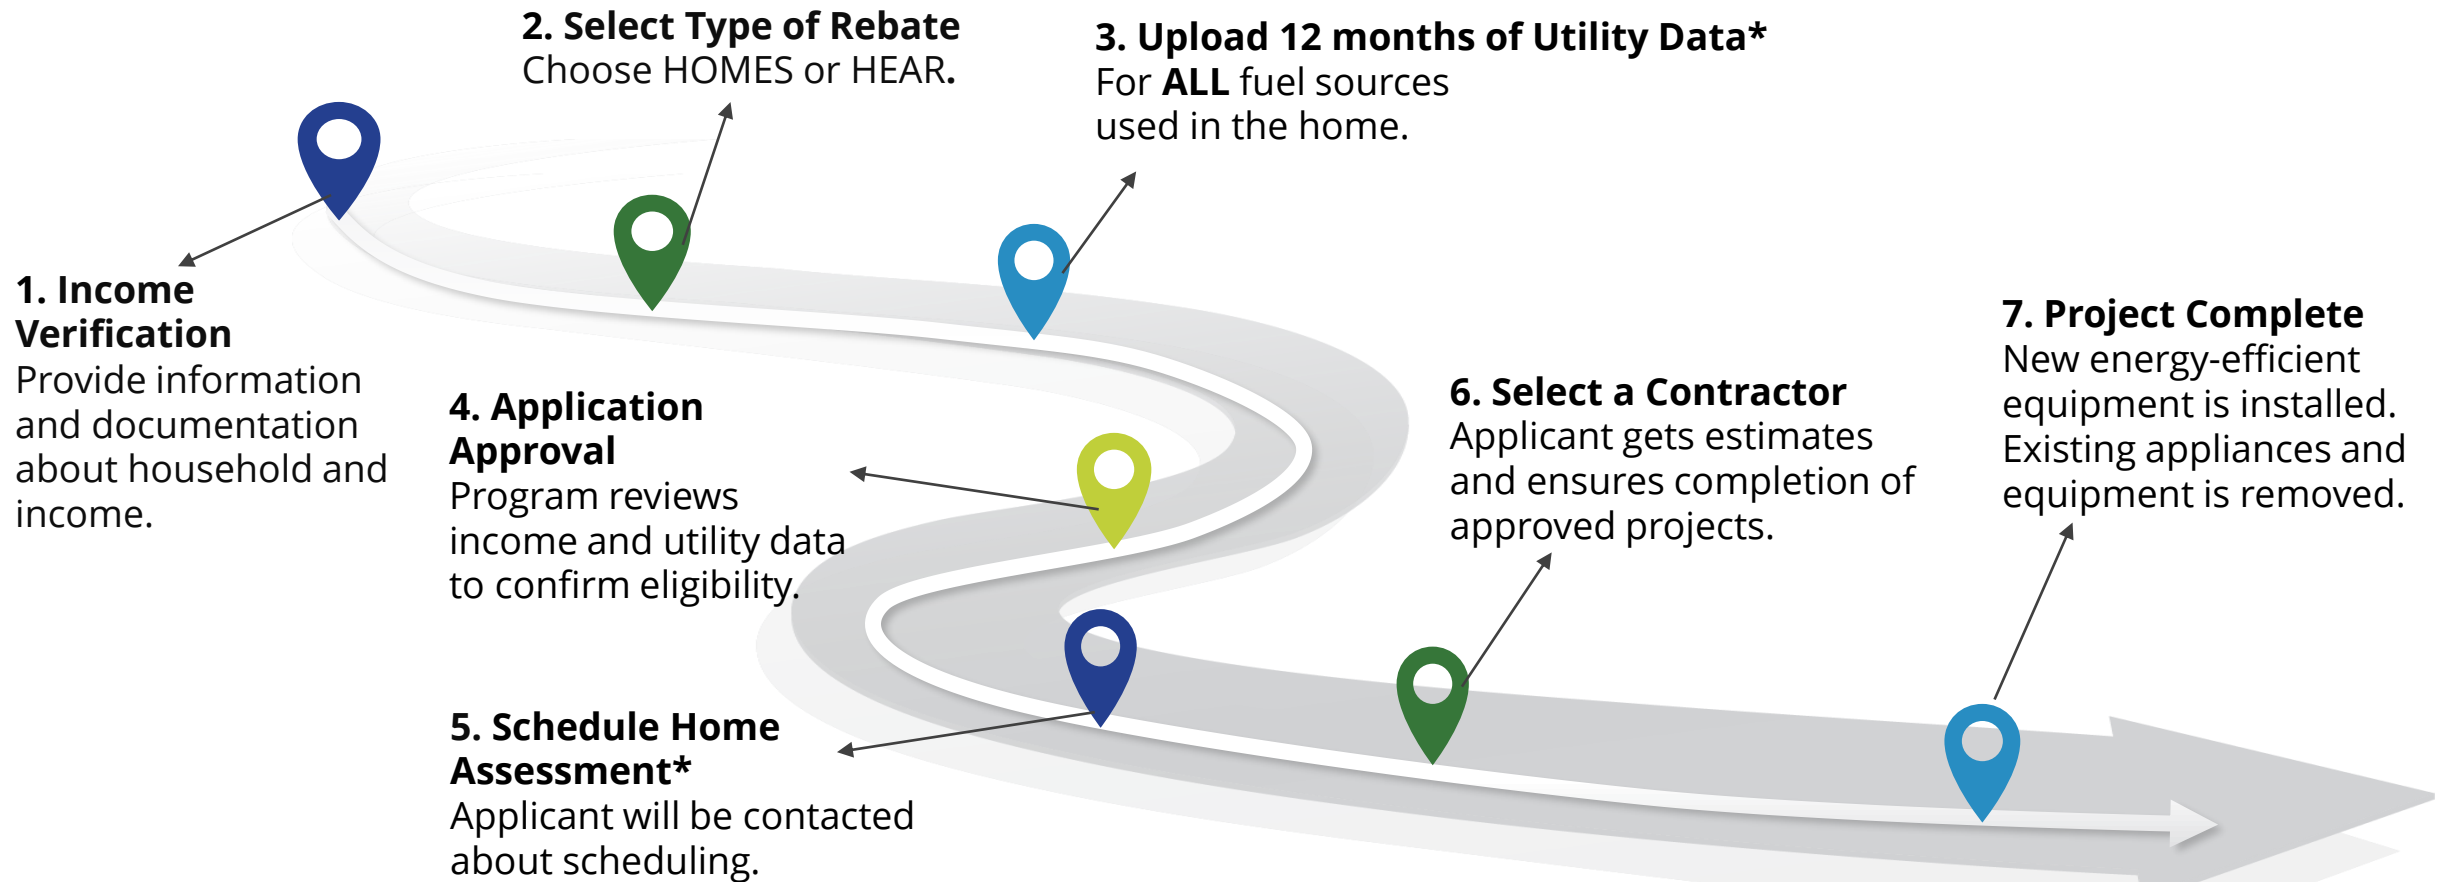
1. Income Verification
Provide information and documentation about household and income.

2. Select Type of Rebate
Choose HOMES or HEAR.

3. Upload 12 months of Utility Data*
For **ALL** fuel sources used in the home.

4. Application Approval
Program reviews income and utility data to confirm eligibility.

5. Schedule Home Assessment*
Applicant will be contacted about scheduling.

6. Select a Contractor
Applicant gets estimates and ensures completion of approved projects.

7. Project Complete
New energy-efficient equipment is installed. Existing appliances and equipment is removed.